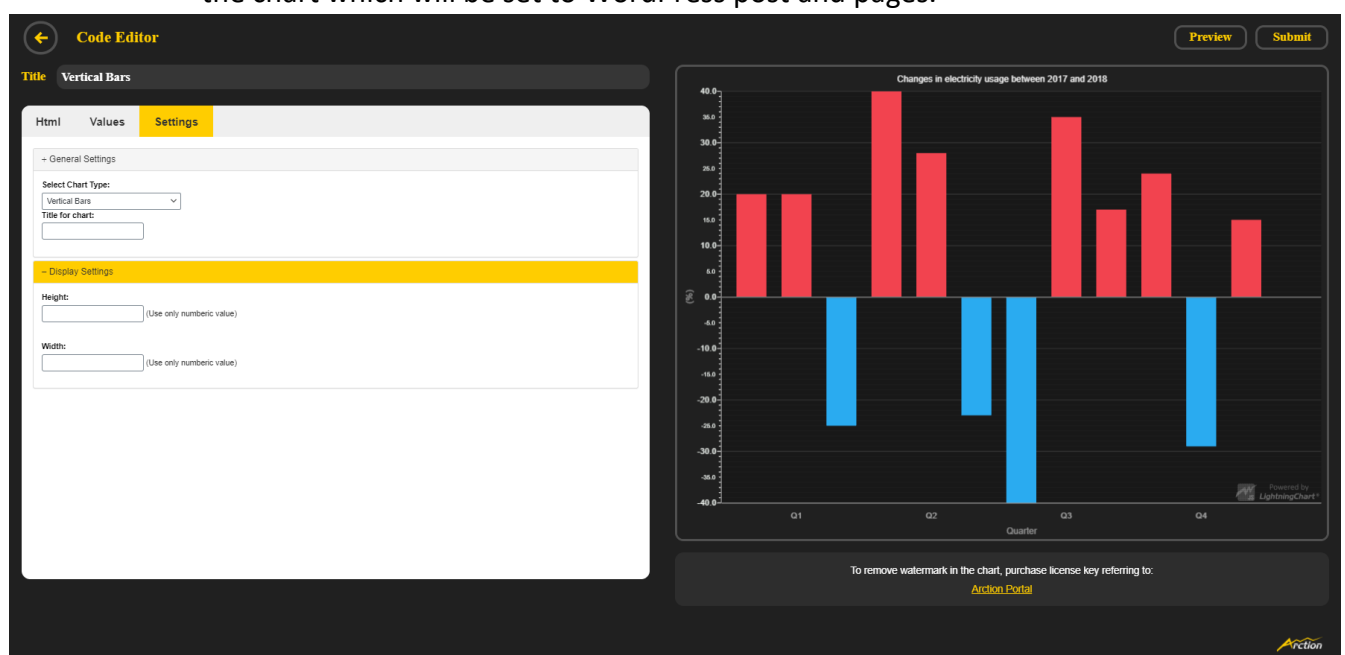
the chart which will be set to WordPress post and pages.

Code Editor

Preview Submit

Title Vertical Bars

Html Values Settings

+ General Settings

Select Chart Type:
Vertical Bars
Title for chart:

− Display Settings

Height:
(Use only numberic value)

Width:
(Use only numberic value)

Changes in electricity usage between 2017 and 2018

40.0
35.0
30.0
25.0
20.0
15.0
10.0
5.0
0.0
-5.0
-10.0
-15.0
-20.0
-25.0
-30.0
-35.0
-40.0

(%)

Q1 Q2 Q3 Q4
Quarter

Powered by LightningChart®

To remove watermark in the chart, purchase license key referring to:
Arction Portal

Arction